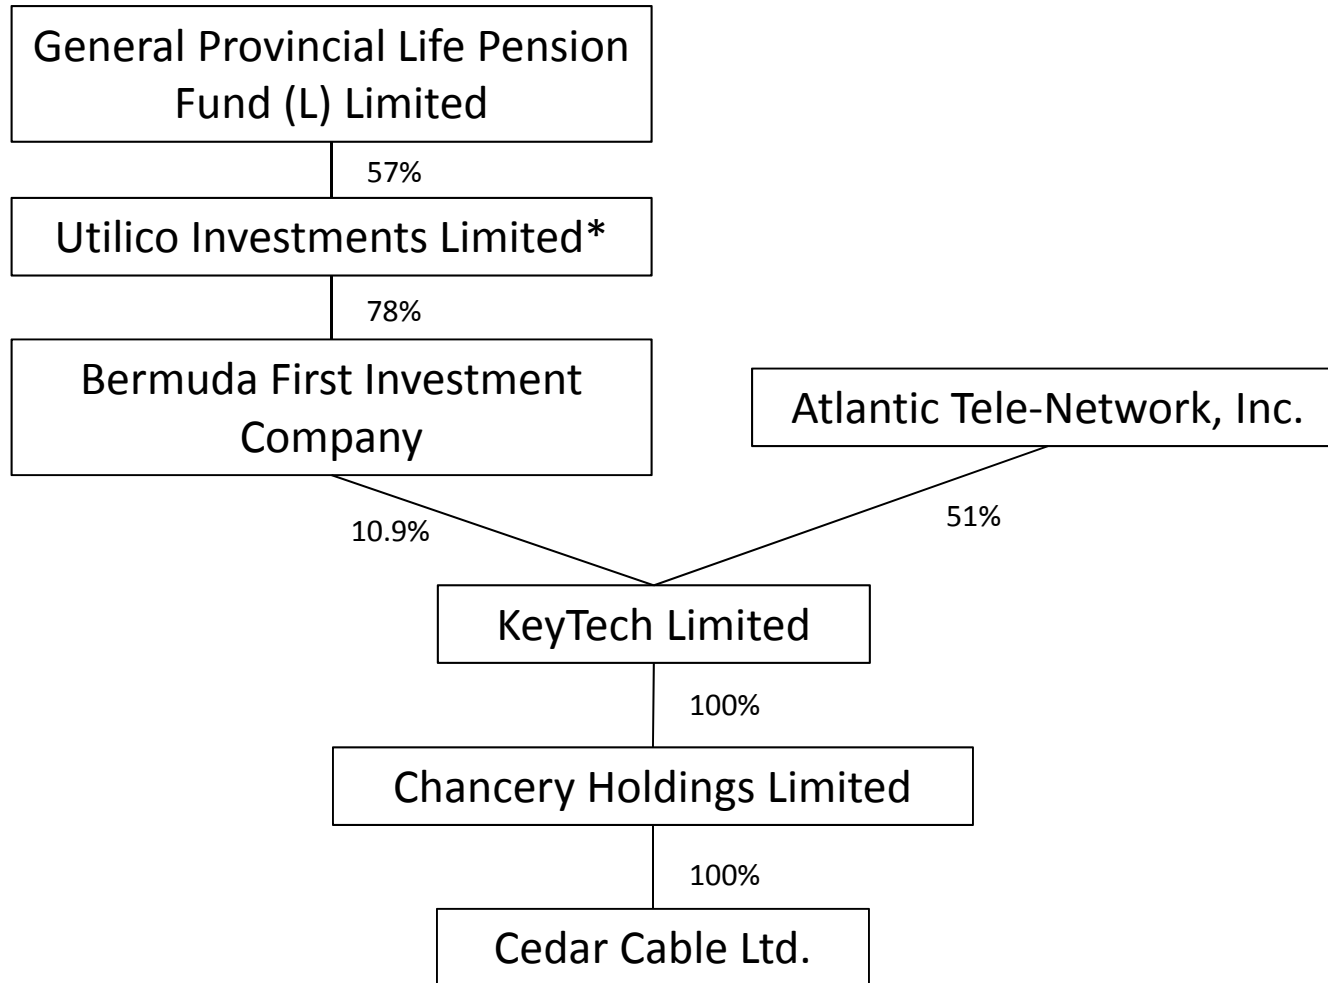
General Provincial Life Pension Fund (L) Limited

57%

Utilico Investments Limited*

78%

Bermuda First Investment Company

Atlantic Tele-Network, Inc.

10.9%

51%

KeyTech Limited

100%

Chancery Holdings Limited

100%

Cedar Cable Ltd.